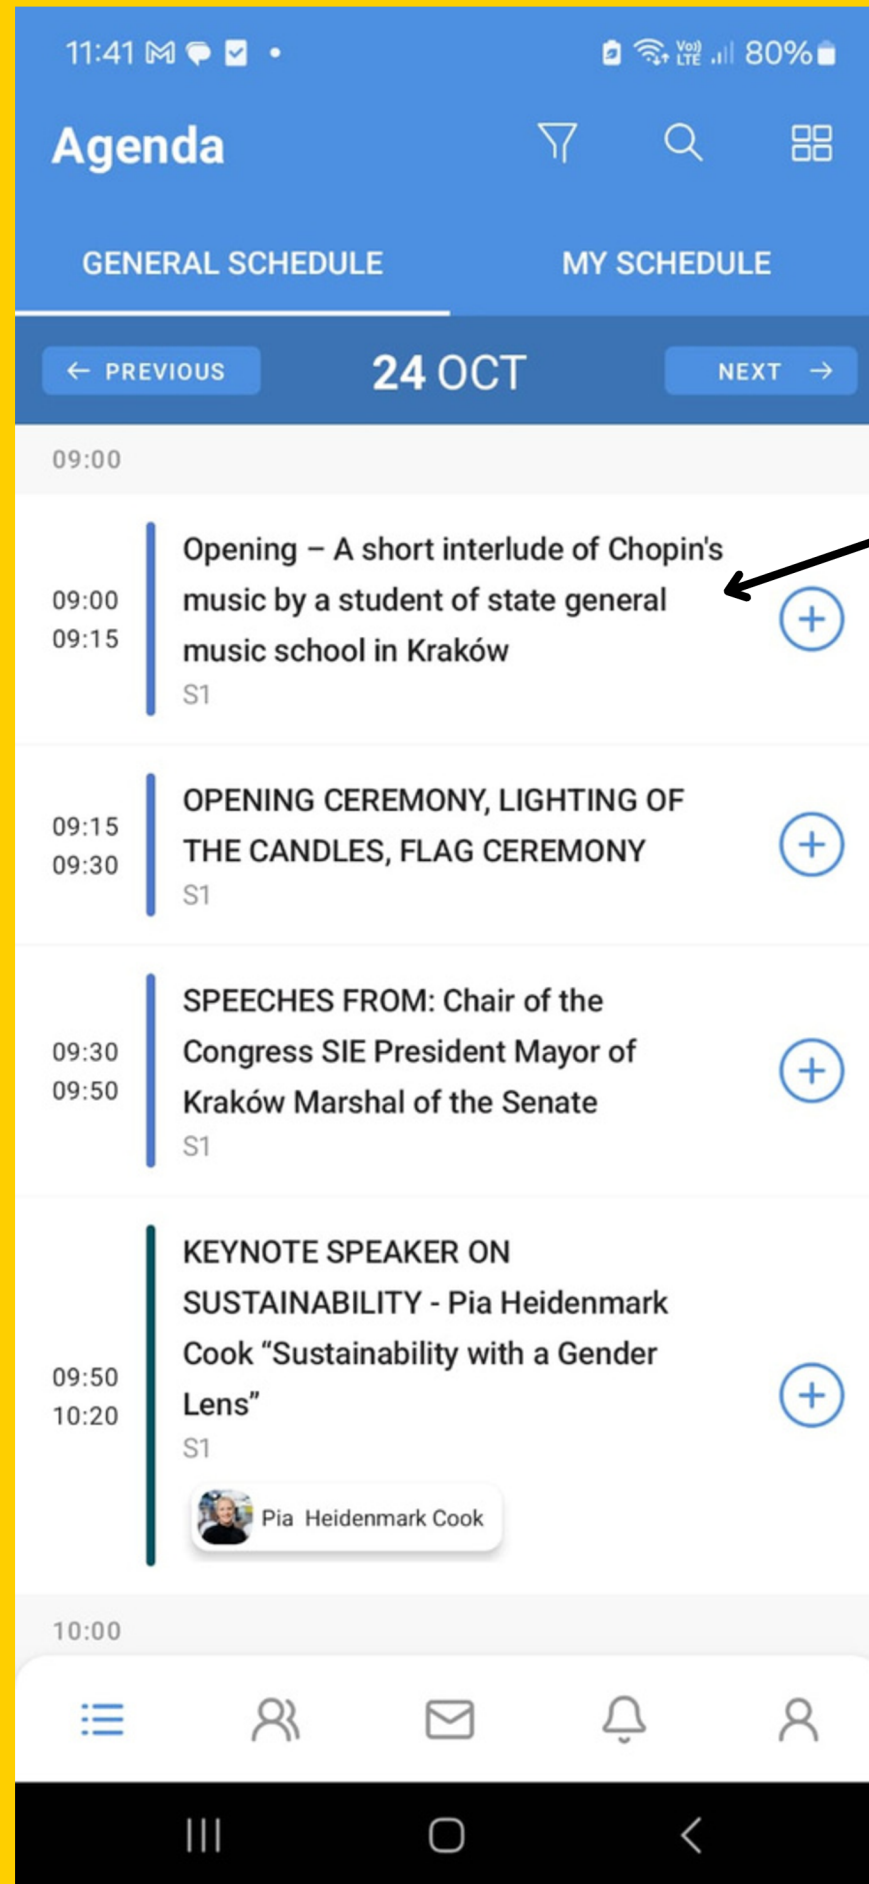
11:41 80%

Agenda

GENERAL SCHEDULE MY SCHEDULE

← PREVIOUS 24 OCT NEXT →

09:00

09:00
09:15
Opening – A short interlude of Chopin's music by a student of state general music school in Kraków
S1

09:15
09:30
OPENING CEREMONY, LIGHTING OF THE CANDLES, FLAG CEREMONY
S1

09:30
09:50
SPEECHES FROM: Chair of the Congress SIE President Mayor of Kraków Marshal of the Senate
S1

09:50
10:20
KEYNOTE SPEAKER ON SUSTAINABILITY - Pia Heidenmark Cook "Sustainability with a Gender Lens"
S1
Pia Heidenmark Cook

10:00